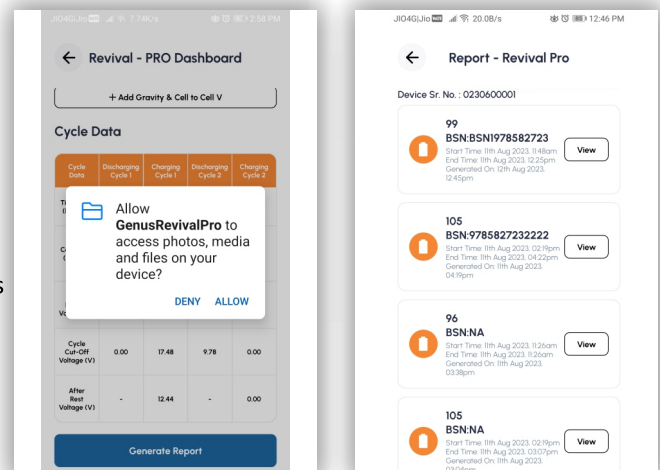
JIO4G|Jio 7.74K/s 2:58 PM

Revival - PRO Dashboard

+ Add Gravity & Cell to Cell V

Cycle Data

| Cycle Data | Discharging Cycle 1 | Charging Cycle 1 | Discharging Cycle 2 | Charging Cycle 2 |
|---|---|---|---|---|
| Ti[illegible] | | | | |
| C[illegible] | | | | |
| Vo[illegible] | | | | |
| Cycle Cut-Off Voltage (V) | 0.00 | 17.48 | 9.78 | 0.00 |
| After Rest Voltage (V) | - | 12.44 | - | 0.00 |

Allow **GenusRevivalPro** to access photos, media and files on your device?

DENY ALLOW

Generate Report

JIO4G|Jio 20.0B/s 12:46 PM

Report - Revival Pro

Device Sr. No. : 0230600001

99
BSN:BSN1978582723
Start Time: 11th Aug 2023, 11:48am
End Time: 11th Aug 2023, 12:25pm
Generated On: 12th Aug 2023, 12:45pm
View

105
BSN:9785827232222
Start Time: 11th Aug 2023, 02:19pm
End Time: 11th Aug 2023, 04:22pm
Generated On: 11th Aug 2023, 04:19pm
View

96
BSN:NA
Start Time: 11th Aug 2023, 11:26am
End Time: 11th Aug 2023, 11:26am
Generated On: 11th Aug 2023, 03:38pm
View

105
BSN:NA
Start Time: 11th Aug 2023, 02:19pm
End Time: 11th Aug 2023, 03:07pm
Generated On: 11th Aug 2023, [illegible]
View